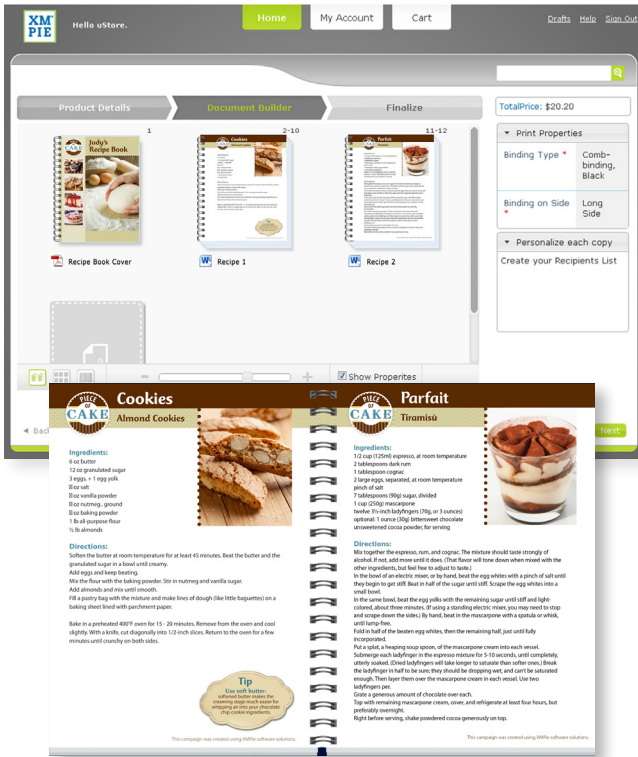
XM PIE

Hello uStore.

Home | My Account | Cart

Drafts | Help | Sign Out

Product Details | Document Builder | Finalize

TotalPrice: $20.20

1

Judy's Recipe Book

Recipe Book Cover

2-10

Cookies

Recipe 1

11-12

Parfait

Recipe 2

Print Properties

| Binding Type * | Comb-binding, Black |
|---|---|
| Binding on Side * | Long Side |

Personalize each copy

Create your Recipients List

Show Properties

Back

Next

PIECE OF CAKE

Cookies

Almond Cookies

Ingredients:
6 oz butter
12 oz granulated sugar
3 eggs, + 1 egg yolk
⅛ oz salt
⅛ oz vanilla powder
⅛ oz nutmeg, ground
⅛ oz baking powder
1 lb all-purpose flour
½ lb almonds

Directions:
Soften the butter at room temperature for at least 45 minutes. Beat the butter and the granulated sugar in a bowl until creamy.
Add eggs and keep beating.
Mix the flour with the baking powder. Stir in nutmeg and vanilla sugar.
Add almonds and mix until smooth.
Fill a pastry bag with the mixture and make lines of dough (like little baguettes) on a baking sheet lined with parchment paper.

Bake in a preheated 400°F oven for 15 - 20 minutes. Remove from the oven and cool slightly. With a knife, cut diagonally into 1/2-inch slices. Return to the oven for a few minutes until crunchy on both sides.

Tip
Use soft butter:
softened butter makes the creaming stage much easier for whipping air into your chocolate chip cookie ingredients.

This campaign was created using XMPie software solutions.

PIECE OF CAKE

Parfait

Tiramisù

Ingredients:
1/2 cup (125ml) espresso, at room temperature
2 tablespoons dark rum
1 tablespoon cognac
2 large eggs, separated, at room temperature
pinch of salt
7 tablespoons (90g) sugar, divided
1 cup (250g) mascarpone
twelve 3½-inch ladyfingers (70g, or 3 ounces)
optional: 1 ounce (30g) bittersweet chocolate
unsweetened cocoa powder, for serving

Directions:
Mix together the espresso, rum, and cognac. The mixture should taste strongly of alcohol. If not, add more until it does. (That flavor will tone down when mixed with the other ingredients, but feel free to adjust to taste.)
In the bowl of an electric mixer, or by hand, beat the egg whites with a pinch of salt until they begin to get stiff. Beat in half of the sugar until stiff. Scrape the egg whites into a small bowl.
In the same bowl, beat the egg yolks with the remaining sugar until stiff and light-colored, about three minutes. (If using a standing electric mixer, you may need to stop and scrape down the sides.) By hand, beat in the mascarpone with a spatula or whisk, until lump-free.
Fold in half of the beaten egg whites, then the remaining half, just until fully incorporated.
Put a splat, a heaping soup spoon, of the mascarpone cream into each vessel.
Submerge each ladyfinger in the espresso mixture for 5-10 seconds, until completely, utterly soaked. (Dried ladyfingers will take longer to saturate than softer ones.) Break the ladyfinger in half to be sure; they should be dropping wet, and can't be saturated enough. Then layer them over the mascarpone cream in each vessel. Use two ladyfingers per.
Grate a generous amount of chocolate over each.
Top with remaining mascarpone cream, cover, and refrigerate at least four hours, but preferably overnight.
Right before serving, shake powdered cocoa generously on top.

This campaign was created using XMPie software solutions.